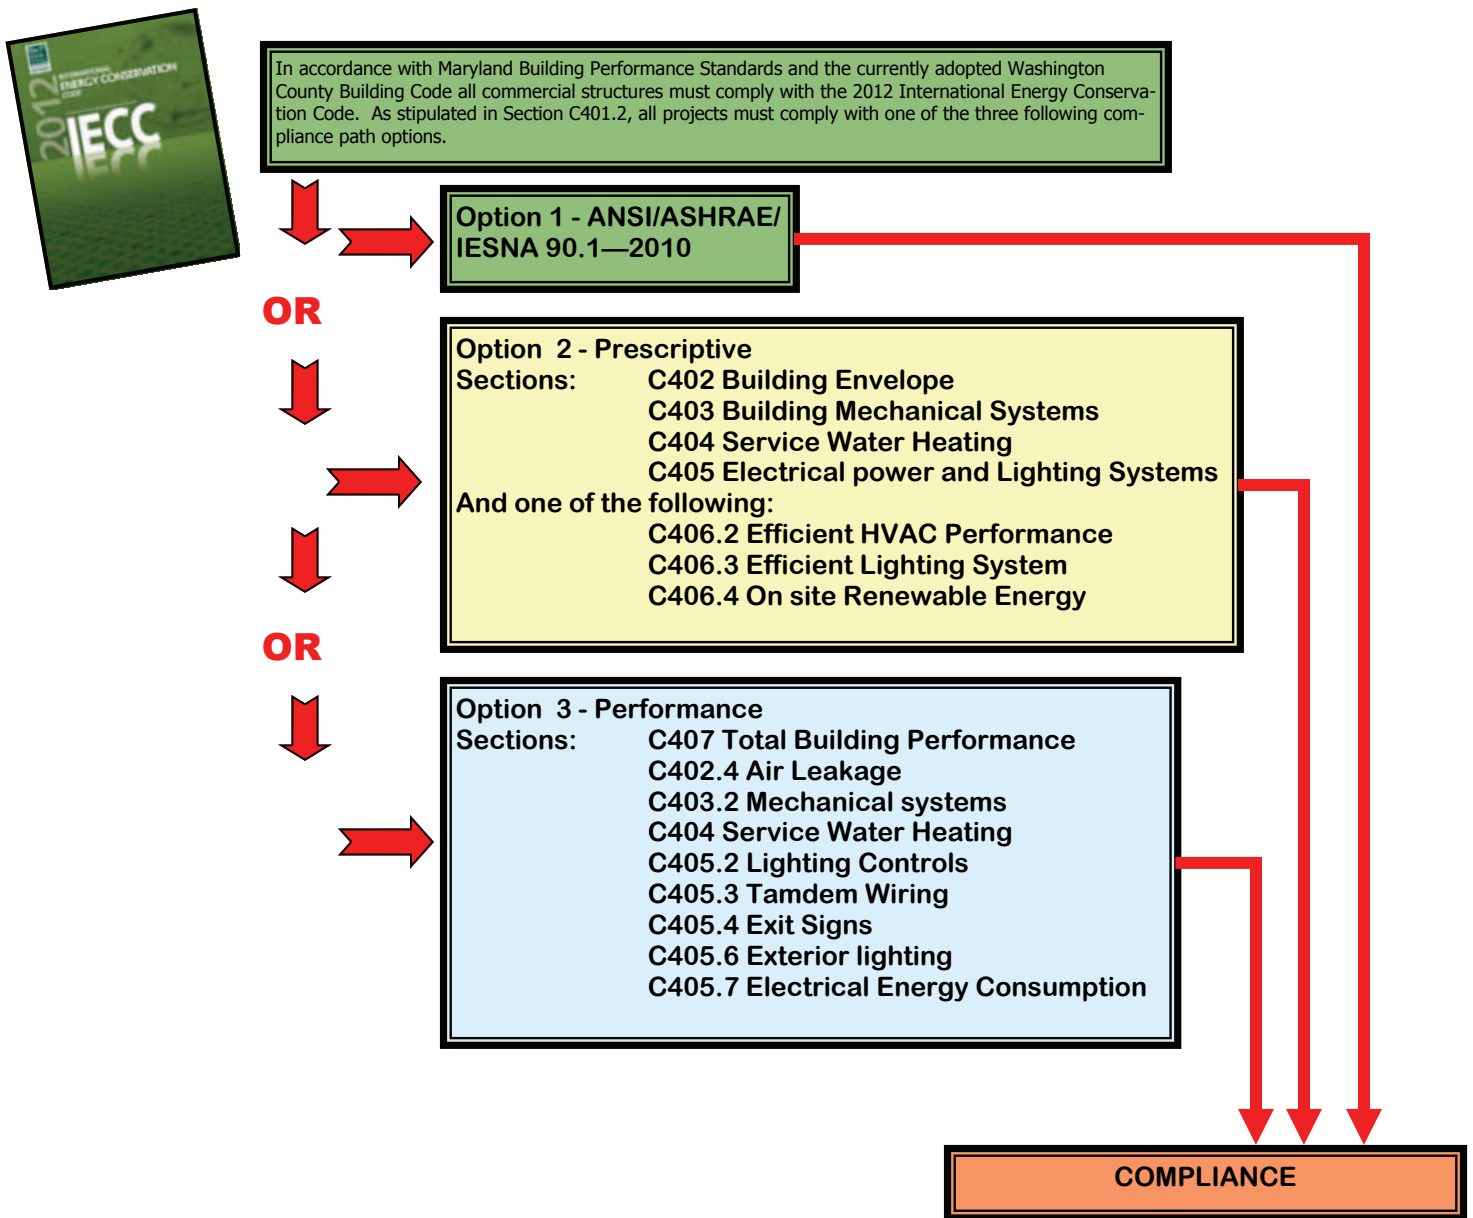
2012 INTERNATIONAL ENERGY CONSERVATION CODE IECC

In accordance with Maryland Building Performance Standards and the currently adopted Washington County Building Code all commercial structures must comply with the 2012 International Energy Conservation Code. As stipulated in Section C401.2, all projects must comply with one of the three following compliance path options.

Option 1 - ANSI/ASHRAE/ IESNA 90.1—2010

OR

Option 2 - Prescriptive
Sections: C402 Building Envelope
C403 Building Mechanical Systems
C404 Service Water Heating
C405 Electrical power and Lighting Systems
And one of the following:
C406.2 Efficient HVAC Performance
C406.3 Efficient Lighting System
C406.4 On site Renewable Energy

OR

Option 3 - Performance
Sections: C407 Total Building Performance
C402.4 Air Leakage
C403.2 Mechanical systems
C404 Service Water Heating
C405.2 Lighting Controls
C405.3 Tamdem Wiring
C405.4 Exit Signs
C405.6 Exterior lighting
C405.7 Electrical Energy Consumption

COMPLIANCE